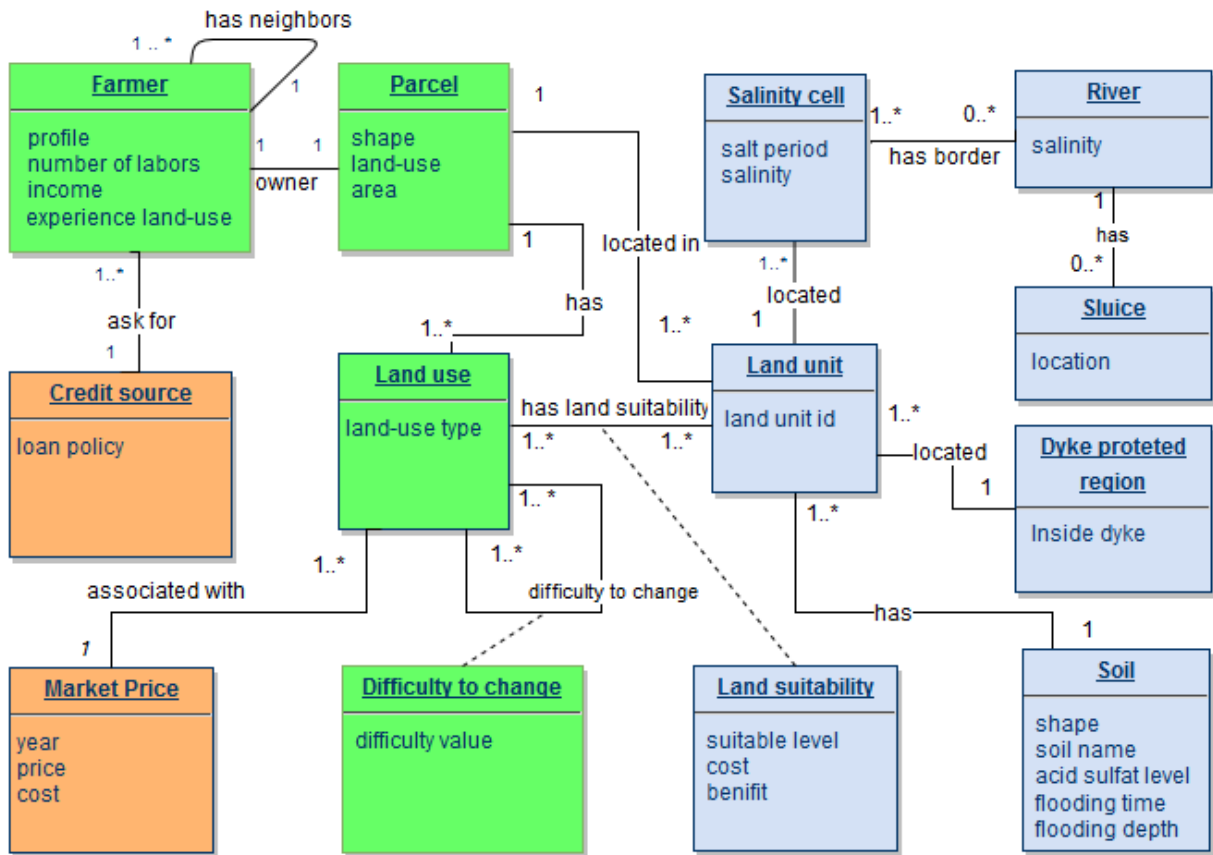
has neighbors
1 .. *
1

Farmer
profile
number of labors
income
experience land-use

1
owner
1

Parcel
shape
land-use
area

1

Salinity cell
salt period
salinity

1..*
has border
0..*

River
salinity

1
has
0..*

Sluice
location

1..*
ask for
1

Credit source
loan policy

1
has
1..*

located in
1..*

1..*
located
1

Land use
land-use type

has land suitability
1..*
1..*

Land unit
land unit id

1..*
located
1

Dyke proteted region
Inside dyke

1.. *
1..*
difficulty to change

1..*
associated with
1

1..*
has
1

Market Price
year
price
cost

Difficulty to change
difficulty value

Land suitability
suitable level
cost
benifit

Soil
shape
soil name
acid sulfat level
flooding time
flooding depth